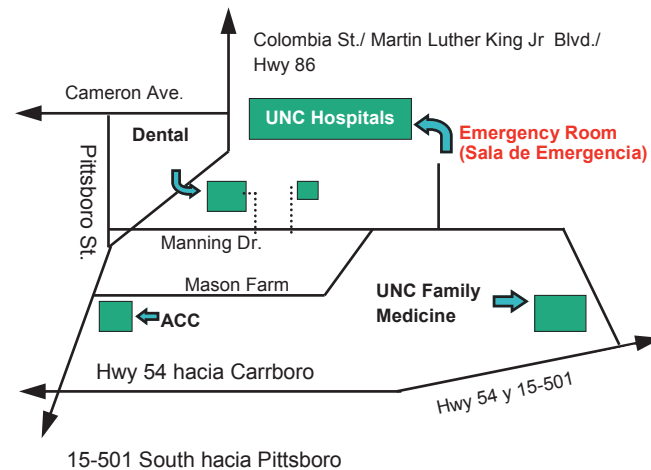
Colombia St./ Martin Luther King Jr Blvd./ Hwy 86

Cameron Ave.

Dental

UNC Hospitals

Emergency Room (Sala de Emergencia)

Pittsboro St.

Manning Dr.

Mason Farm

UNC Family Medicine

ACC

Hwy 54 hacia Carrboro

Hwy 54 y 15-501

15-501 South hacia Pittsboro